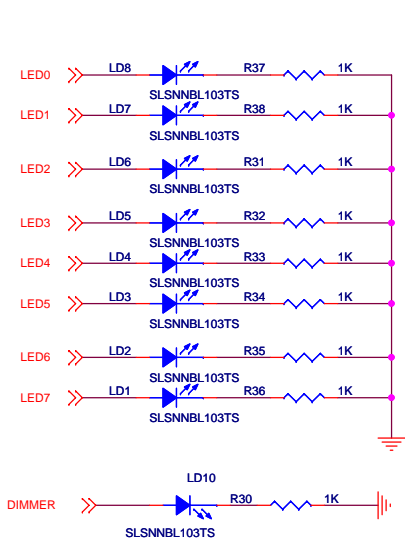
LED0 LD8 R37 1K
SLSNNBL103TS
LED1 LD7 R38 1K
SLSNNBL103TS
LED2 LD6 R31 1K
SLSNNBL103TS
LED3 LD5 R32 1K
SLSNNBL103TS
LED4 LD4 R33 1K
SLSNNBL103TS
LED5 LD3 R34 1K
SLSNNBL103TS
LED6 LD2 R35 1K
SLSNNBL103TS
LED7 LD1 R36 1K
SLSNNBL103TS

LD10
DIMMER R30 1K
SLSNNBL103TS